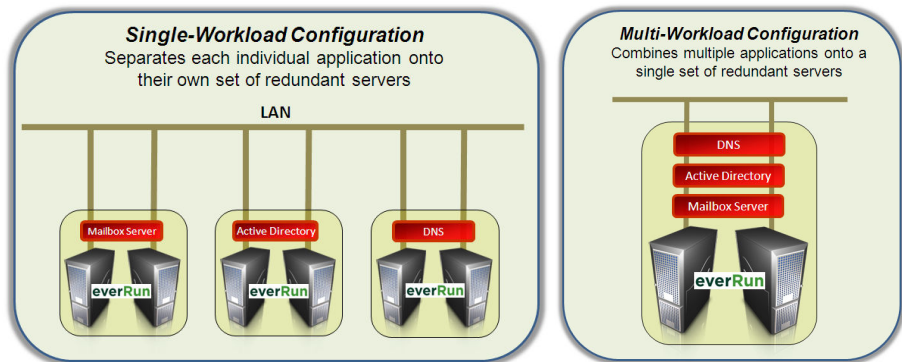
Single-Workload Configuration
Separates each individual application onto their own set of redundant servers

LAN

Mailbox Server
everRun

Active Directory
everRun

DNS
everRun

Multi-Workload Configuration
Combines multiple applications onto a single set of redundant servers

DNS
Active Directory
Mailbox Server
everRun